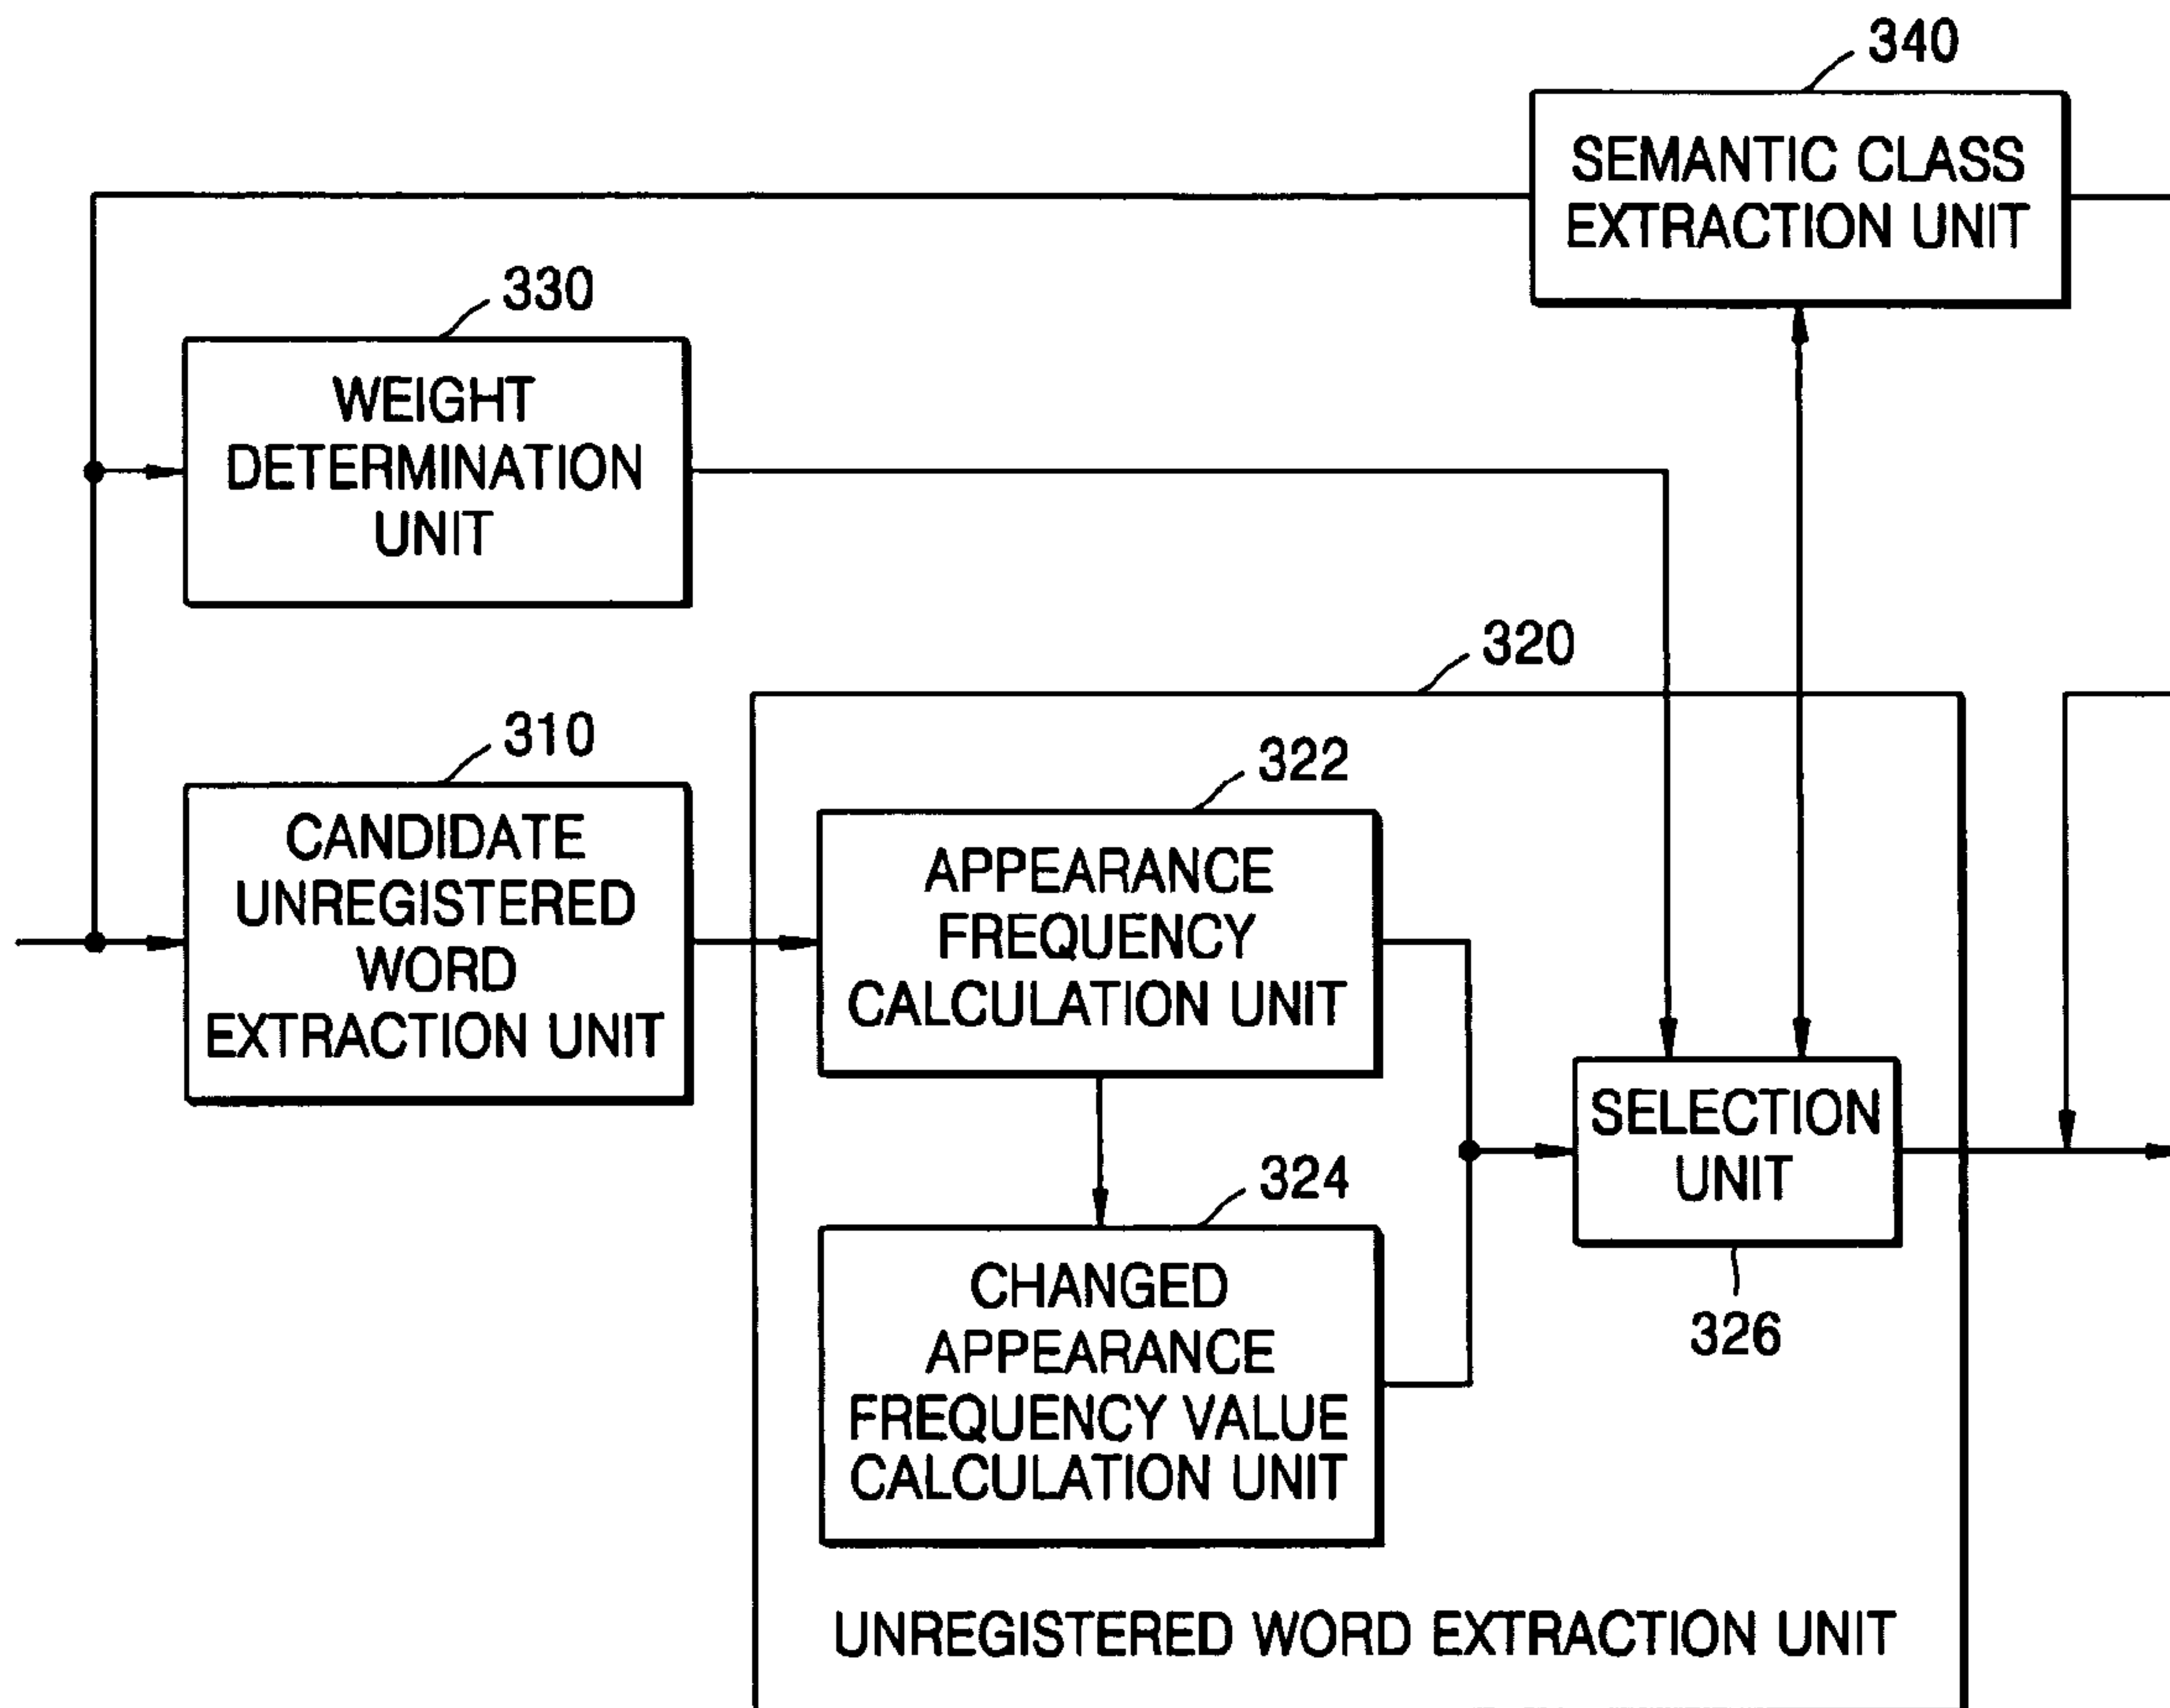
340

SEMANTIC CLASS EXTRACTION UNIT

330

WEIGHT DETERMINATION UNIT

320

310

CANDIDATE UNREGISTERED WORD EXTRACTION UNIT

322

APPEARANCE FREQUENCY CALCULATION UNIT

324

CHANGED APPEARANCE FREQUENCY VALUE CALCULATION UNIT

SELECTION UNIT

326

UNREGISTERED WORD EXTRACTION UNIT